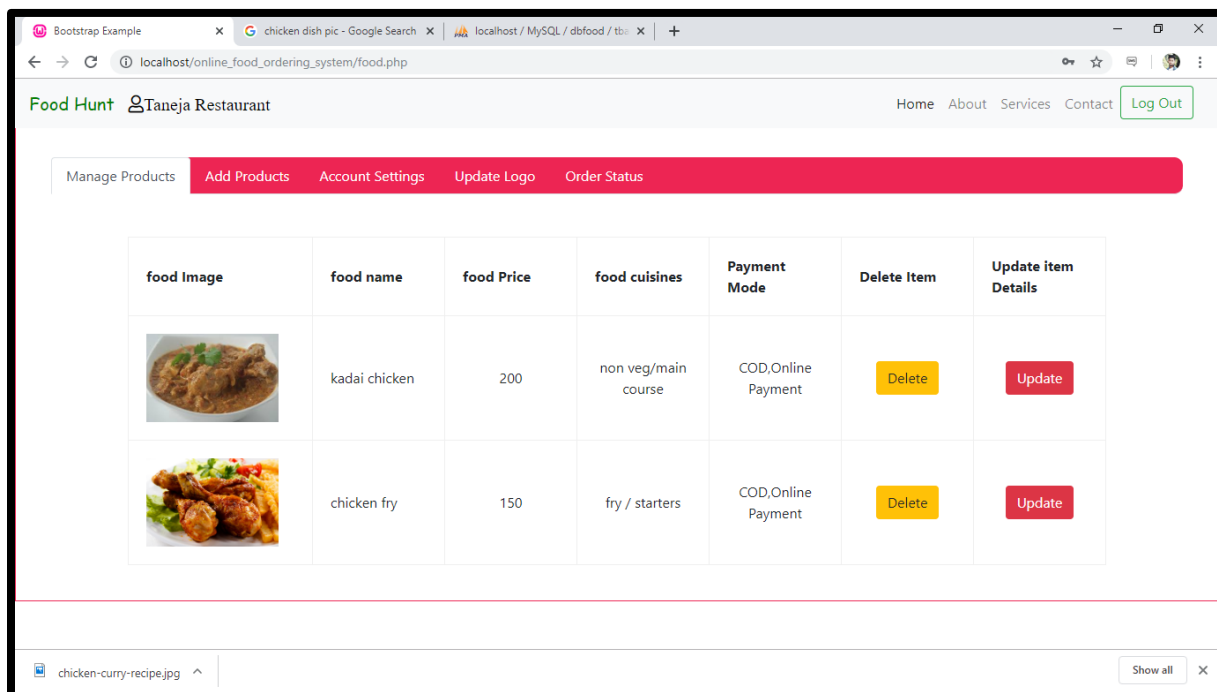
Bootstrap Example ×
chicken dish pic - Google Search ×
localhost / MySQL / dbfood / tb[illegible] ×
+

localhost/online_food_ordering_system/food.php

Food Hunt Taneja Restaurant
Home About Services Contact Log Out

Manage Products | Add Products | Account Settings | Update Logo | Order Status

| food Image | food name | food Price | food cuisines | Payment Mode | Delete Item | Update item Details |
|---|---|---|---|---|---|---|
| | kadai chicken | 200 | non veg/main course | COD,Online Payment | Delete | Update |
| | chicken fry | 150 | fry / starters | COD,Online Payment | Delete | Update |

chicken-curry-recipe.jpg
Show all ×